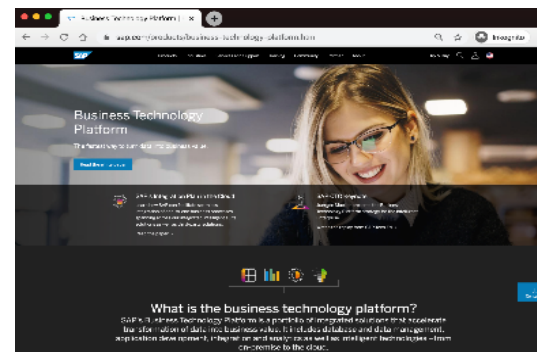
Business Technology Platform | ×

sap.com/products/business-technology-platform.html

Incognito

SAP

Business Technology Platform

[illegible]

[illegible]

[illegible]

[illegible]

What is the business technology platform?

SAP Business Technology Platform is a portfolio of integrated solutions that accelerate transformation of data into business value. It includes database and data management, application development, integration and analytics as well as intelligent technologies – from on-premise to the cloud.